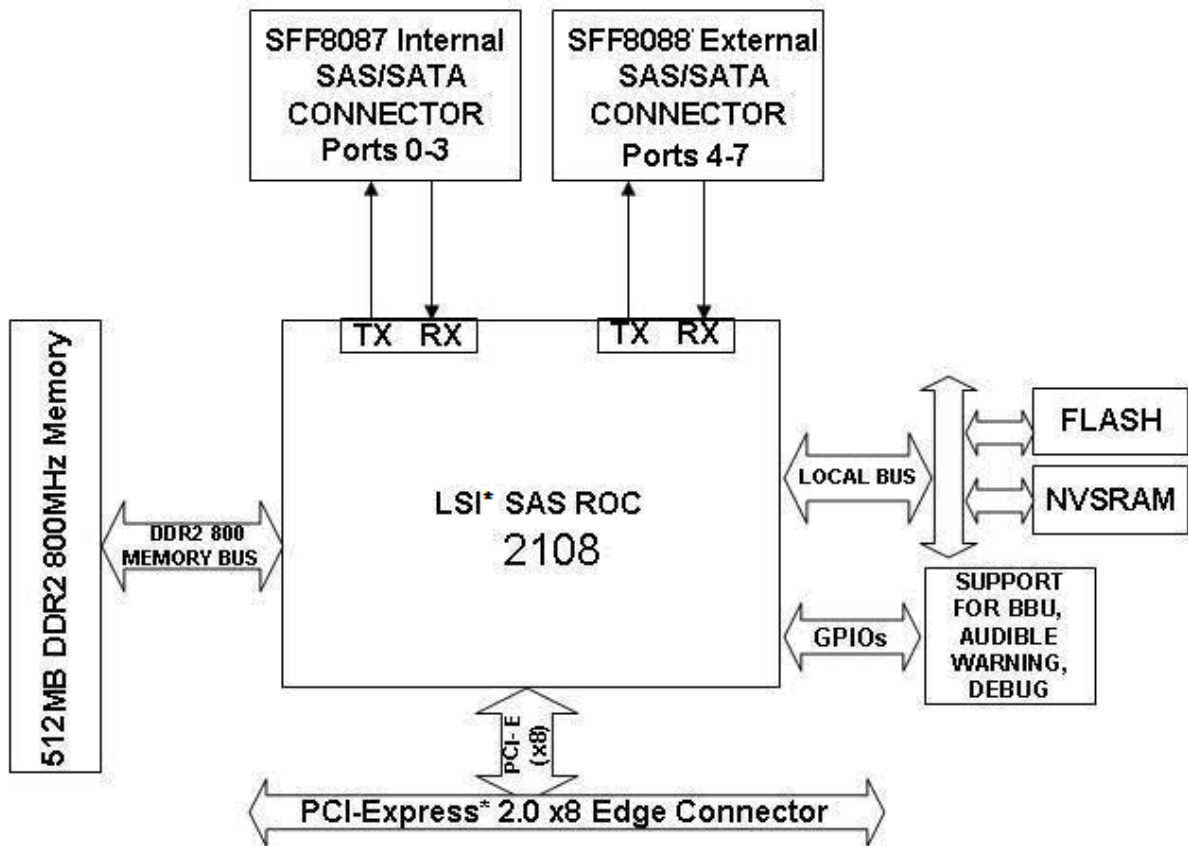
SFF8087 Internal SAS/SATA CONNECTOR Ports 0-3

SFF8088 External SAS/SATA CONNECTOR Ports 4-7

TX RX

TX RX

512MB DDR2 800MHz Memory

DDR2 800 MEMORY BUS

LSI* SAS ROC
2108

LOCAL BUS

FLASH

NVSRAM

GPIOs

SUPPORT FOR BBU, AUDIBLE WARNING, DEBUG

PCI- E (x8)

PCI-Express* 2.0 x8 Edge Connector